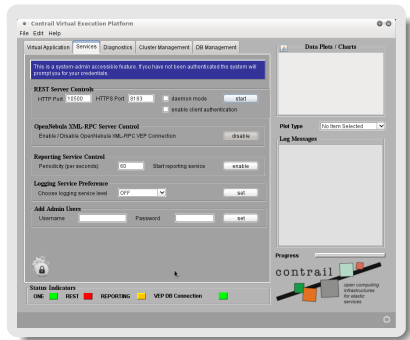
Contrail Virtual Execution Platform
File Edit Help

Virtual Application | Services | Diagnostics | Cluster Management | DB Management

This is a system-admin accessible feature. If you have not been authenticated the system will prompt you for your credentials.

REST Server Controls
HTTP Port 10500 HTTPS Port 8183 daemon mode start
enable client authentication

OpenNebula XML-RPC Server Control
Enable / Disable OpenNebula XML-RPC VEP Connection disable

Reporting Service Control
Periodicity (per seconds) 60 Start reporting service enable

Logging Service Preference
Choose logging service level OFF set

Add Admin Users
Username Password set

Status Indicators
ONE REST REPORTING VEP DB Connection

Data Plots / Charts

Plot Type No Item Selected
Log Messages

Progress

contrail
open computing infrastructures for elastic services